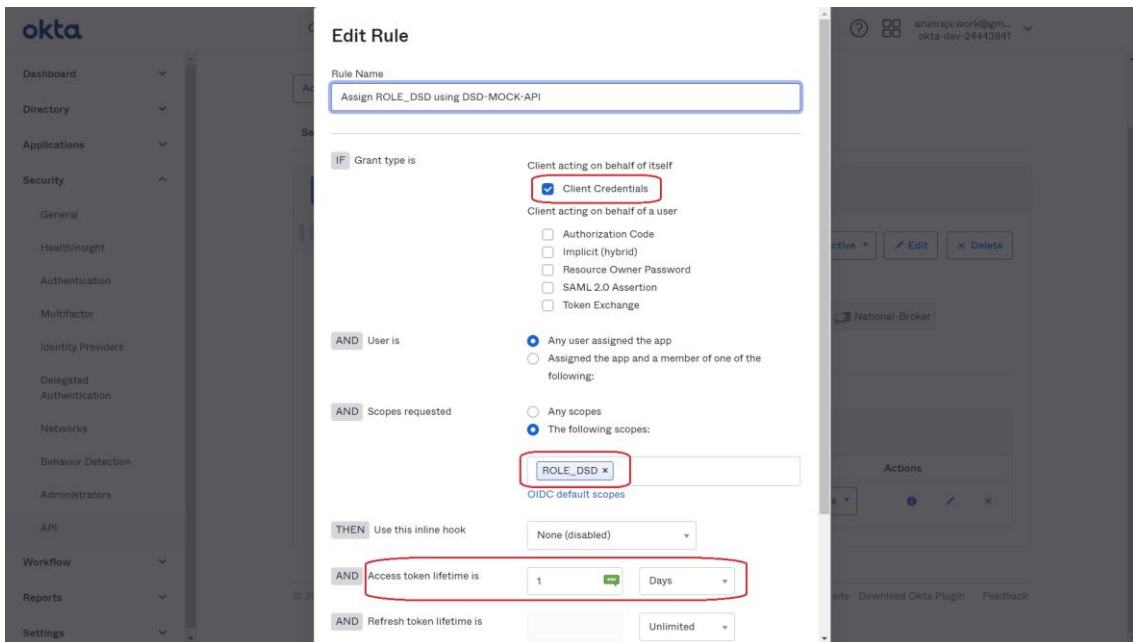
okta

Dashboard
Directory
Applications
Security
General
HealthInsight
Authentication
Multifactor
Identity Providers
Delegated Authentication
Networks
Behavior Detection
Administrators
API
Workflow
Reports
Settings

arunrajv.work@gm...
okta-dev-24443841

Edit Rule

Rule Name
Assign ROLE_DSD using DSD-MOCK-API

IF Grant type is
Client acting on behalf of itself
Client Credentials
Client acting on behalf of a user
Authorization Code
Implicit (hybrid)
Resource Owner Password
SAML 2.0 Assertion
Token Exchange

AND User is
Any user assigned the app
Assigned the app and a member of one of the following:

AND Scopes requested
Any scopes
The following scopes:
ROLE_DSD ×
OIDC default scopes

THEN Use this inline hook
None (disabled)

AND Access token lifetime is
1
Days

AND Refresh token lifetime is
Unlimited

ctive
Edit
× Delete
National-Broker
Actions
site Download Okta Plugin Feedback